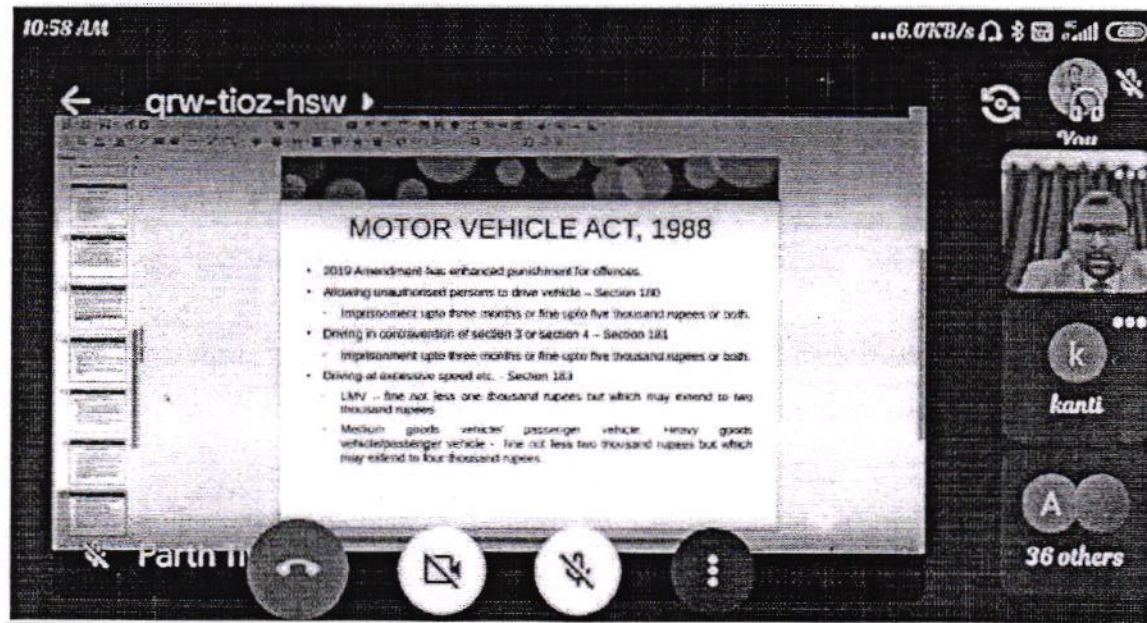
10:58 AM

...6.0KB/s

qrw-tioz-hsw ▸

You

MOTOR VEHICLE ACT, 1988

- 2019 Amendment has enhanced punishment for offences.
- Allowing unauthorised persons to drive vehicle – Section 180
 - Imprisonment upto three months or fine upto five thousand rupees or both.
- Driving in contravention of section 3 or section 4 – Section 181
 - Imprisonment upto three months or fine upto five thousand rupees or both.
- Driving at excessive speed etc. - Section 183
 - LMV – fine not less one thousand rupees but which may extend to two thousand rupees
 - Medium goods vehicle/ passenger vehicle, Heavy goods vehicle/passenger vehicle - fine not less two thousand rupees but which may extend to four thousand rupees.

k

kanti

A

36 others

Parth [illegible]